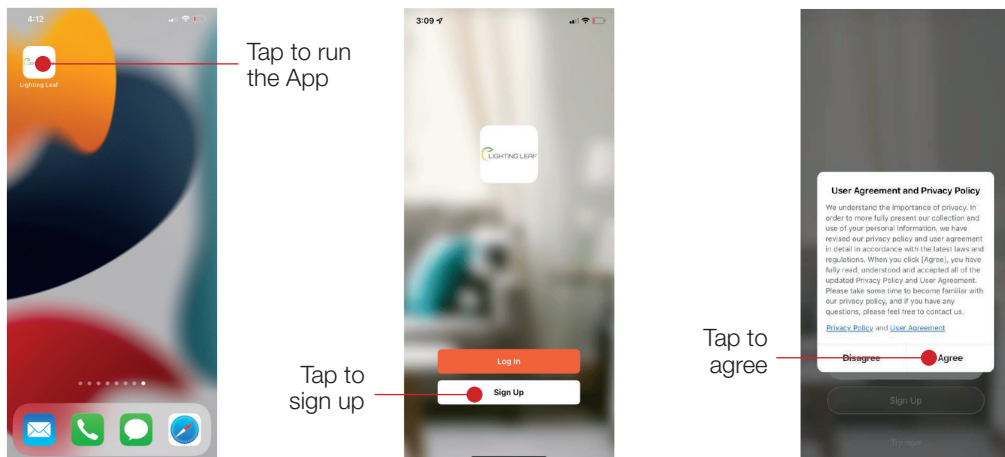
4:12

Lighting Leaf

Tap to run the App

3:09

LIGHTING LEAF

Log In

Sign Up

Tap to sign up

User Agreement and Privacy Policy

We understand the importance of privacy. In order to more fully present our collection and use of your personal information, we have revised our privacy policy and user agreement in detail in accordance with the latest laws and regulations. When you click [Agree], you have fully read, understood and accepted all of the updated Privacy Policy and User Agreement. Please take some time to become familiar with our privacy policy, and if you have any questions, please feel free to contact us.

Privacy Policy and User Agreement

Disagree

Agree

Sign Up

Try now

Tap to agree